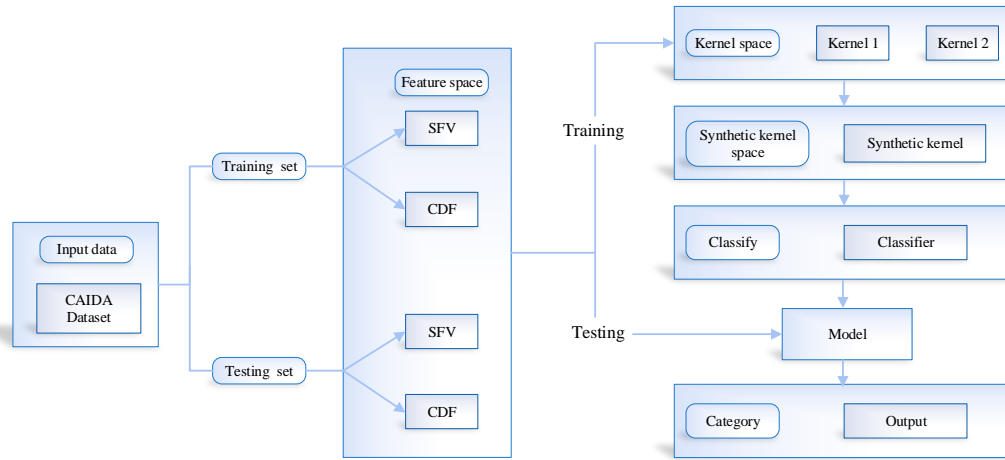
Input data

CAIDA Dataset

Training set

Testing set

Feature space

SFV

CDF

SFV

CDF

Training

Testing

Kernel space

Kernel 1

Kernel 2

Synthetic kernel space

Synthetic kernel

Classify

Classifier

Model

Category

Output